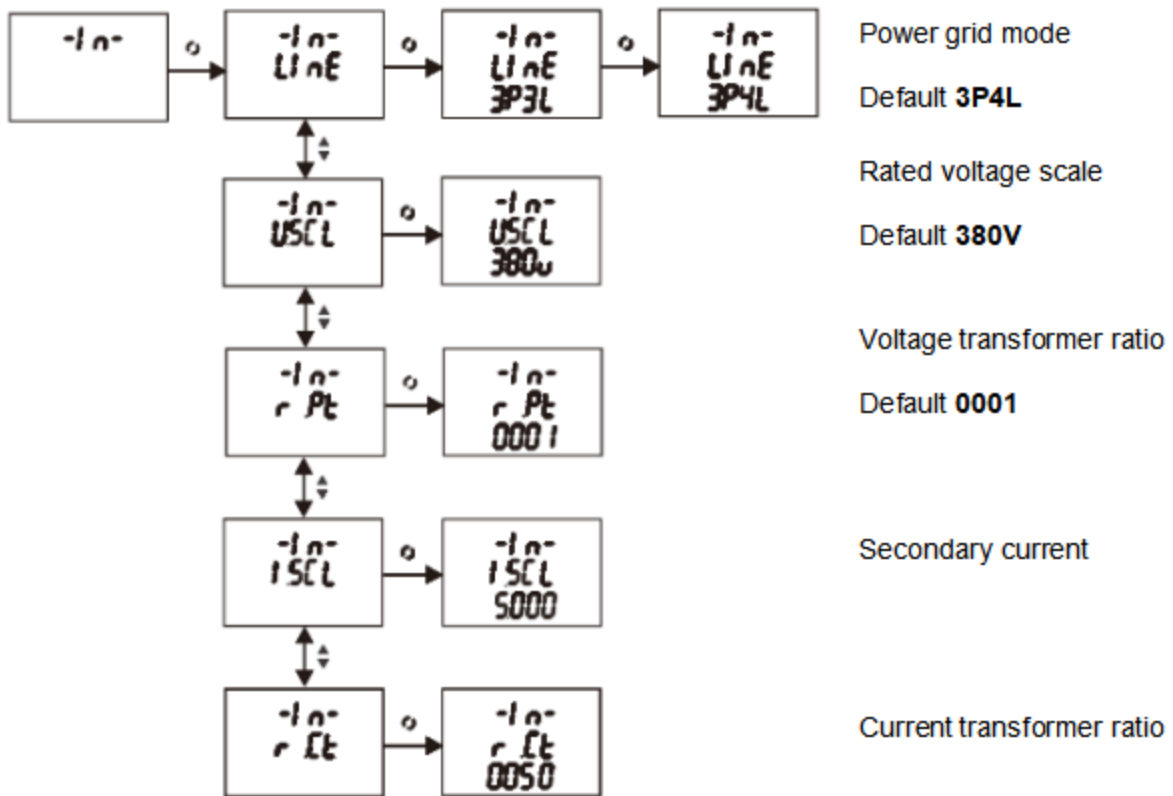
-In-

-In-
LInE

-In-
LInE
3P3L

-In-
LInE
3P4L

Power grid mode

Default **3P4L**

-In-
USCL

-In-
USCL
380v

Rated voltage scale

Default **380V**

-In-
r Pt

-In-
r Pt
0001

Voltage transformer ratio

Default **0001**

-In-
ISCL

-In-
ISCL
5000

Secondary current

-In-
r Ct

-In-
r Ct
0050

Current transformer ratio